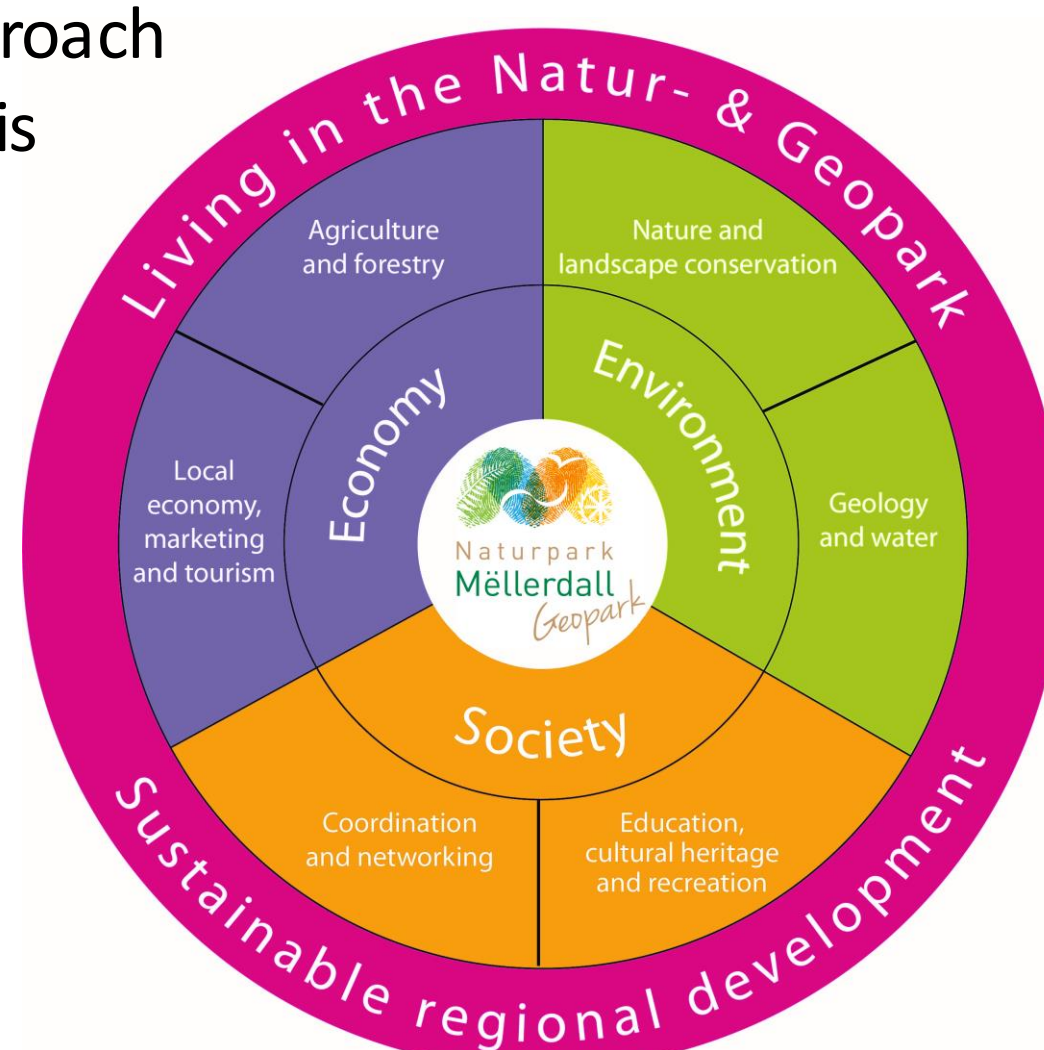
roach
is

Living in the Natur- & Geopark

Agriculture and forestry

Nature and landscape conservation

Economy

Environment

Local economy, marketing and tourism

Naturpark
Mëllerdall
Geopark

Geology and water

Society

Coordination and networking

Education, cultural heritage and recreation

Sustainable regional development